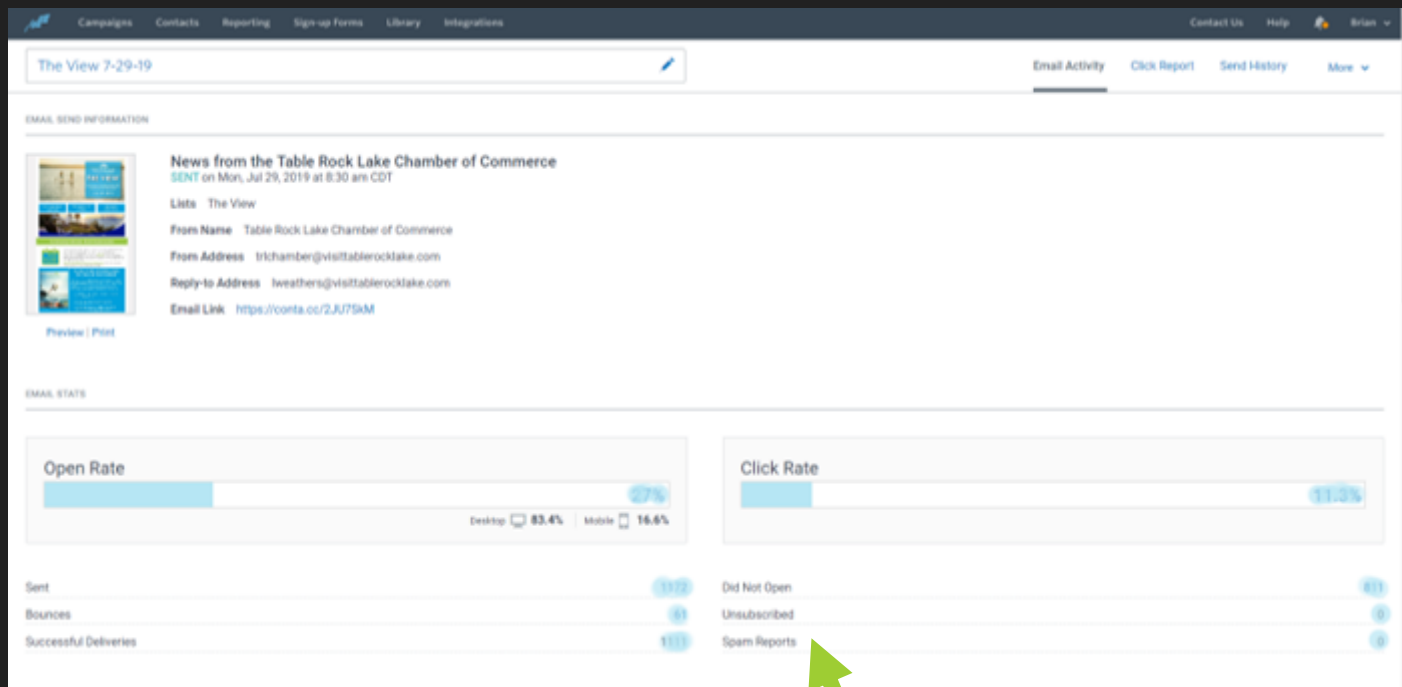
Campaigns Contacts Reporting Sign-up Forms Library Integrations Contact Us Help Brian

The View 7-29-19

Email Activity Click Report Send History More

EMAIL SEND INFORMATION

News from the Table Rock Lake Chamber of Commerce
SENT on Mon, Jul 29, 2019 at 8:30 am CDT

Lists The View

From Name Table Rock Lake Chamber of Commerce

From Address trlchamber@visittablerocklake.com

Reply-to Address tweathers@visittablerocklake.com

Email Link https://conta.cc/2JU75kM

Preview | Print

EMAIL STATS

Open Rate
27%
Desktop 83.4% Mobile 16.6%

Click Rate
11.3%

Sent 1172
Bounces 61
Successful Deliveries 1111

Did Not Open 811
Unsubscribed 0
Spam Reports 0